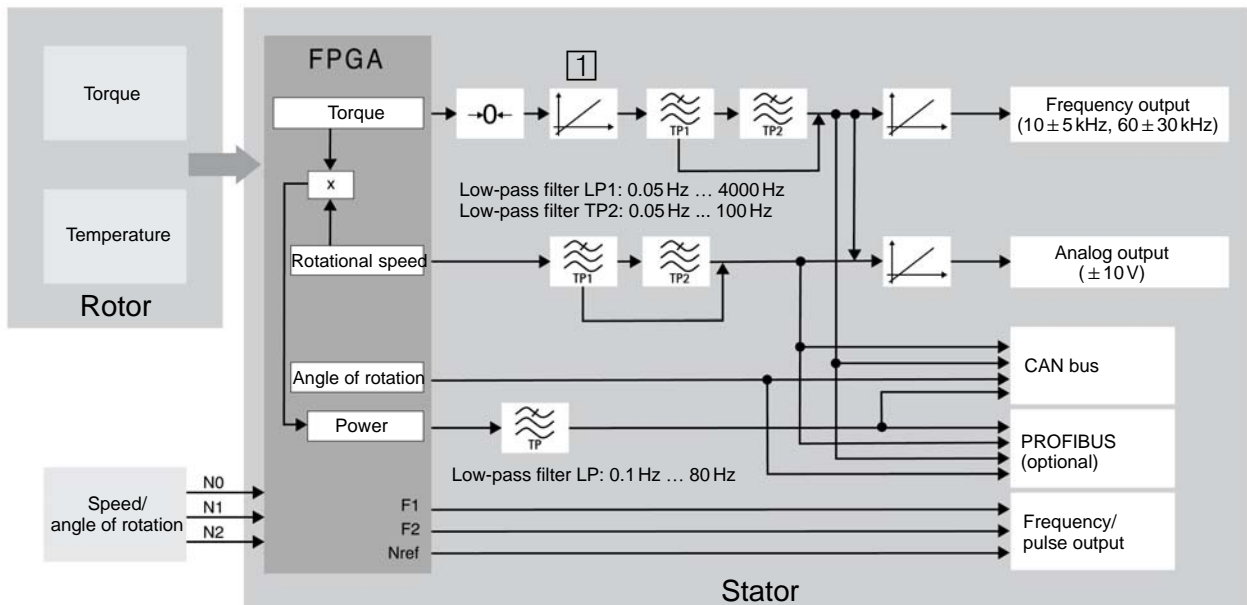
Torque

Temperature

Rotor

FPGA

Torque

x

Rotational speed

Angle of rotation

Power

→0←

1

TP1

TP2

Low-pass filter LP1: 0.05 Hz … 4000 Hz
Low-pass filter TP2: 0.05 Hz ... 100 Hz

TP1

TP2

TP

Low-pass filter LP: 0.1 Hz … 80 Hz

Frequency output
($10 \pm 5$ kHz, $60 \pm 30$ kHz)

Analog output
($\pm 10$ V)

CAN bus

PROFIBUS
(optional)

Speed/
angle of rotation

N0

N1

N2

F1

F2

Nref

Frequency/
pulse output

Stator